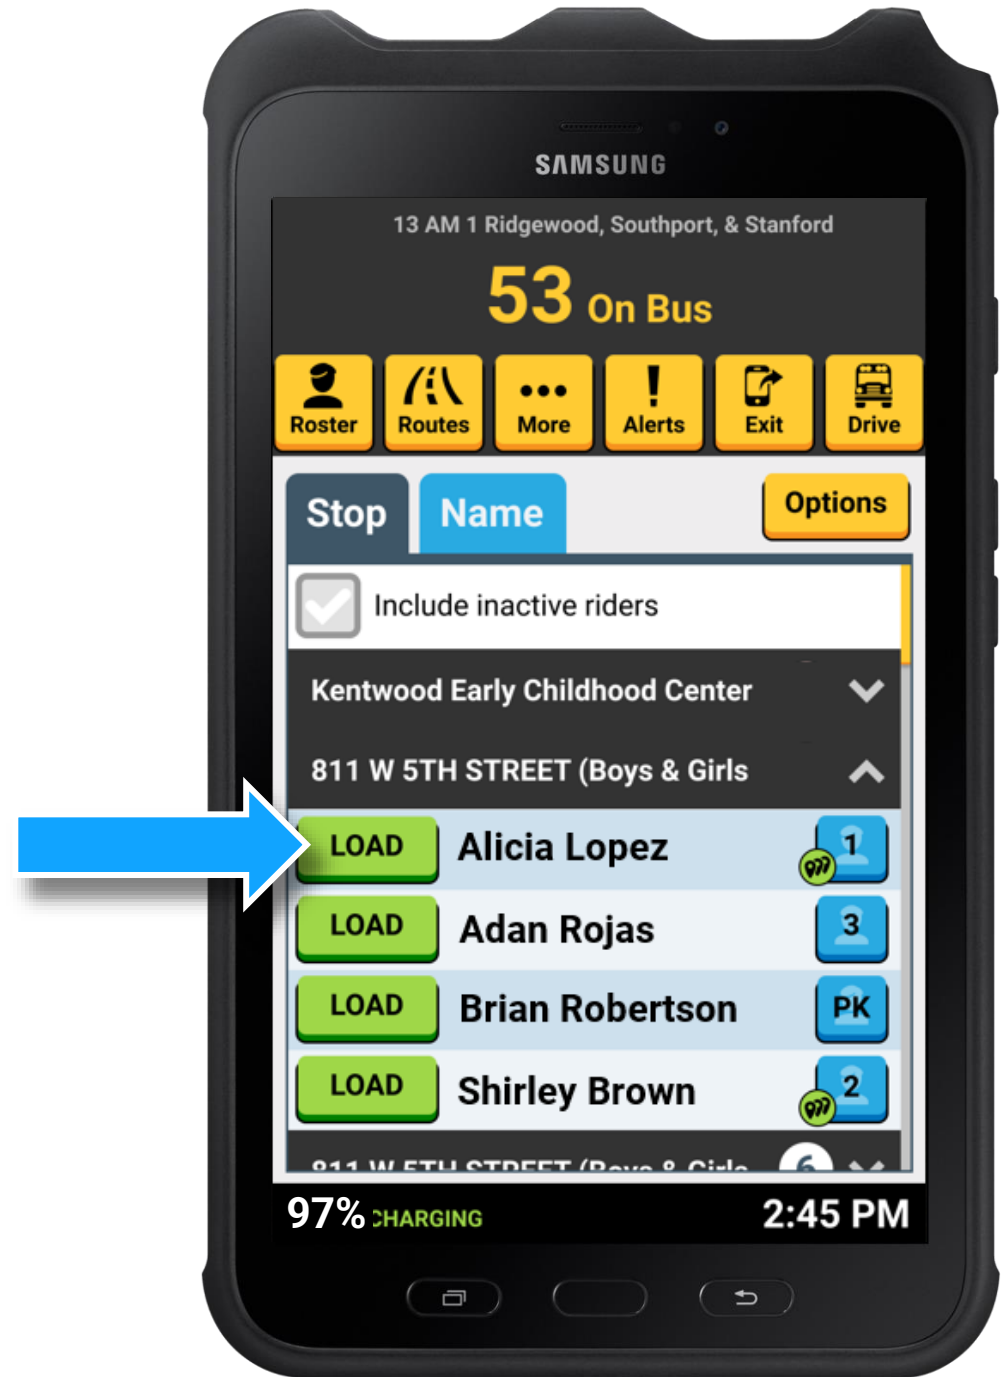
SAMSUNG

13 AM 1 Ridgewood, Southport, & Stanford

53 On Bus

Roster
Routes
More
Alerts
Exit
Drive

Stop
Name
Options

Include inactive riders

Kentwood Early Childhood Center

811 W 5TH STREET (Boys & Girls

LOAD
Alicia Lopez
1

LOAD
Adan Rojas
3

LOAD
Brian Robertson
PK

LOAD
Shirley Brown
2

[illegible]

97% CHARGING
2:45 PM